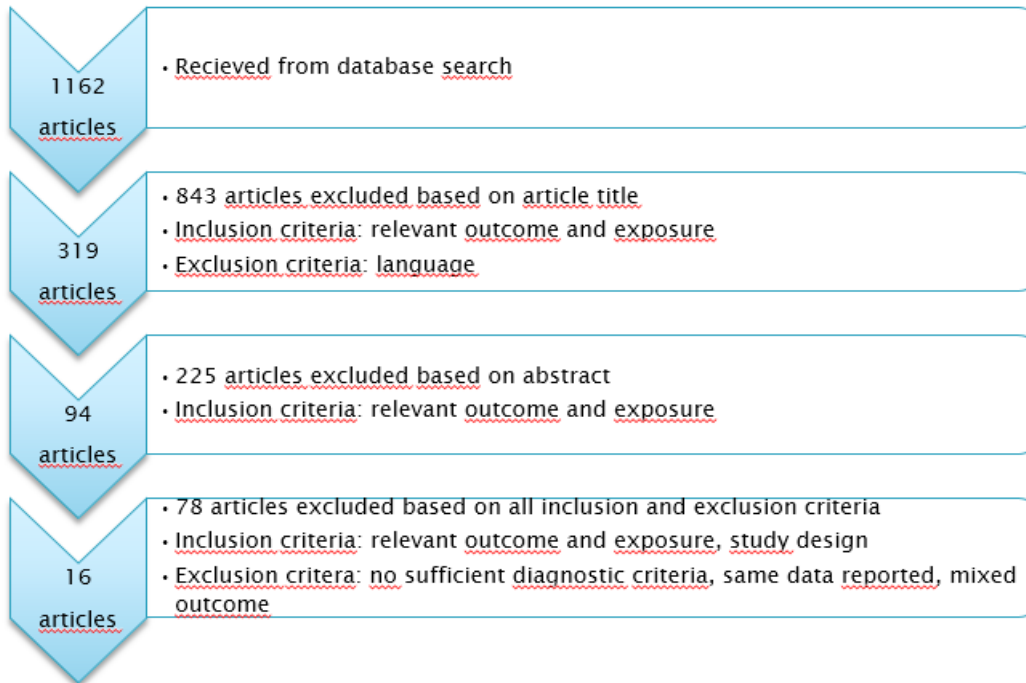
1162 articles

• Recieved from database search

319 articles

• 843 articles excluded based on article title
• Inclusion criteria: relevant outcome and exposure
• Exclusion criteria: language

94 articles

• 225 articles excluded based on abstract
• Inclusion criteria: relevant outcome and exposure

16 articles

• 78 articles excluded based on all inclusion and exclusion criteria
• Inclusion criteria: relevant outcome and exposure, study design
• Exclusion critera: no sufficient diagnostic criteria, same data reported, mixed outcome